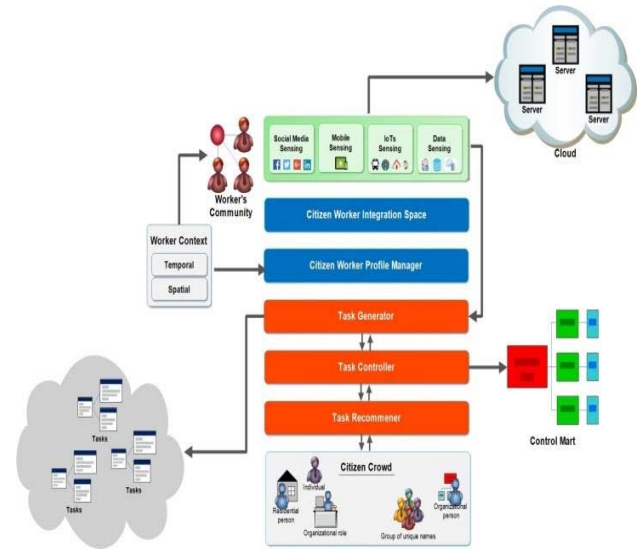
Server
Server
Server
Server
Cloud

Social Media Sensing
Mobile Sensing
IoTs Sensing
Data Sensing

Worker's Community

Citizen Worker Integration Space

Worker Context
Temporal
Spatial

Citizen Worker Profile Manager

Task Generator
Task Controller
Task Recommener

Control Mart

Tasks
Tasks
Tasks

Citizen Crowd
Individual
Residential person
Organizational role
Group of unique names
Organizational person